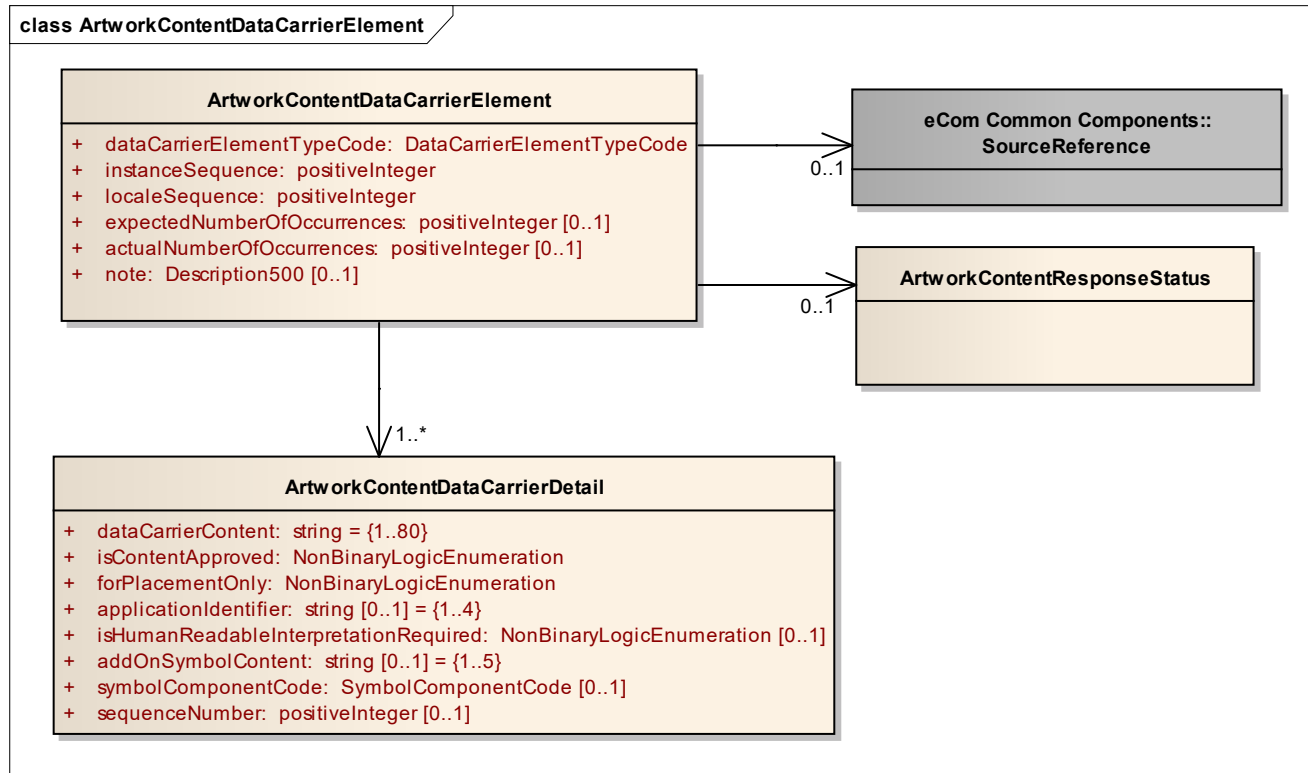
class ArtworkContentDataCarrierElement

ArtworkContentDataCarrierElement

+ dataCarrierElementTypeCode: DataCarrierElementTypeCode
+ instanceSequence: positiveInteger
+ localeSequence: positiveInteger
+ expectedNumberOfOccurrences: positiveInteger [0..1]
+ actualNumberOfOccurrences: positiveInteger [0..1]
+ note: Description500 [0..1]

0..1

eCom Common Components::
SourceReference

0..1

ArtworkContentResponseStatus

1..*

ArtworkContentDataCarrierDetail

+ dataCarrierContent: string = {1..80}
+ isContentApproved: NonBinaryLogicEnumeration
+ forPlacementOnly: NonBinaryLogicEnumeration
+ applicationIdentifier: string [0..1] = {1..4}
+ isHumanReadableInterpretationRequired: NonBinaryLogicEnumeration [0..1]
+ addOnSymbolContent: string [0..1] = {1..5}
+ symbolComponentCode: SymbolComponentCode [0..1]
+ sequenceNumber: positiveInteger [0..1]